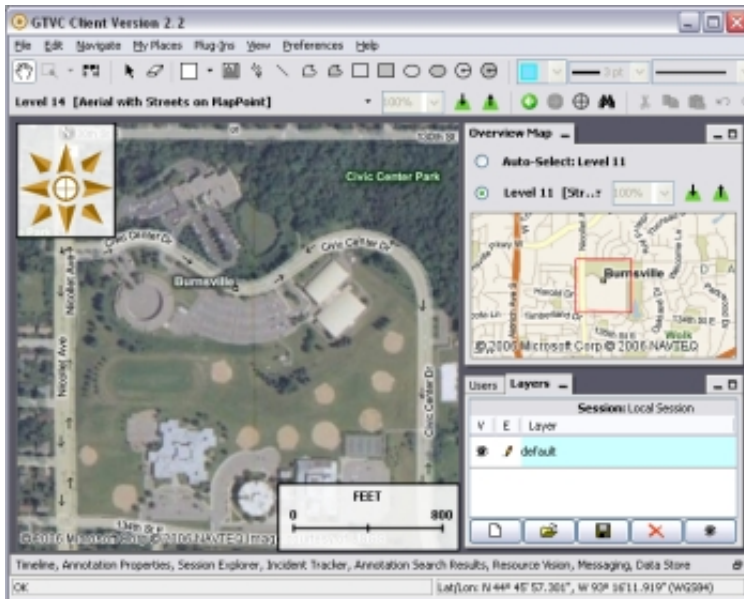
GTVC Client Version 2.2

File Edit Navigate My Places Plug-Ins View Preferences Help

Level 14 [Aerial with Streets on MapPoint]

100%

Civic Center Park

Civic Center Dr

Civic Center Dr

Burnsville

Nicollet Ave

Nicollet Ave

Civic Center Dr

130th St

134th St

© 2006 Microsoft Corp © 2006 NAVTEQ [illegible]

FEET

0

800

Overview Map

Auto-Select: Level 11

Level 11 [Str...]

100%

Burnsville

© 2006 Microsoft Corp © 2006 NAVTEQ

Users Layers

Session: Local Session

V E Layer

default

Timeline, Annotation Properties, Session Explorer, Incident Tracker, Annotation Search Results, Resource Vision, Messaging, Data Store

OK

Lat/Lon: N 44° 45' 57.301", W 93° 16'11.919" (WGS84)